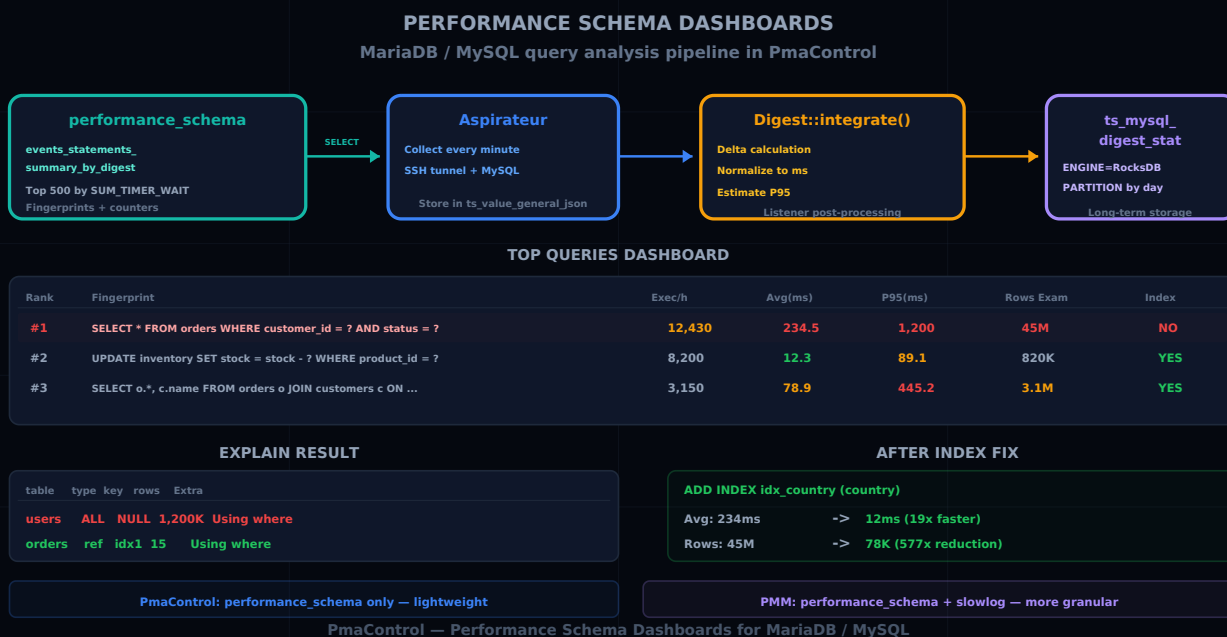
PERFORMANCE SCHEMA DASHBOARDS

MariaDB / MySQL query analysis pipeline in PmaControl

performance_schema

events_statements_summary_by_digest

Top 500 by SUM_TIMER_WAIT

Fingerprints + counters

SELECT

Aspirateur

Collect every minute

SSH tunnel + MySQL

Store in ts_value_general_json

Digest::integrate()

Delta calculation

Normalize to ms

Estimate P95

Listener post-processing

ts_mysql_digest_stat

ENGINE=RocksDB

PARTITION by day

Long-term storage

TOP QUERIES DASHBOARD

| Rank | Fingerprint | Exec/h | Avg(ms) | P95(ms) | Rows Exam | Index |
|---|---|---|---|---|---|---|
| #1 | SELECT * FROM orders WHERE customer_id = ? AND status = ? | 12,430 | 234.5 | 1,200 | 45M | NO |
| #2 | UPDATE inventory SET stock = stock - ? WHERE product_id = ? | 8,200 | 12.3 | 89.1 | 820K | YES |
| #3 | SELECT o.*, c.name FROM orders o JOIN customers c ON ... | 3,150 | 78.9 | 445.2 | 3.1M | YES |

EXPLAIN RESULT

| table | type | key | rows | Extra |
|---|---|---|---|---|
| users | ALL | NULL | 1,200K | Using where |
| orders | ref | idx1 | 15 | Using where |

AFTER INDEX FIX

ADD INDEX idx_country (country)

Avg: 234ms -> 12ms (19x faster)

Rows: 45M -> 78K (577x reduction)

PmaControl: performance_schema only — lightweight

PMM: performance_schema + slowlog — more granular

PmaControl — Performance Schema Dashboards for MariaDB / MySQL